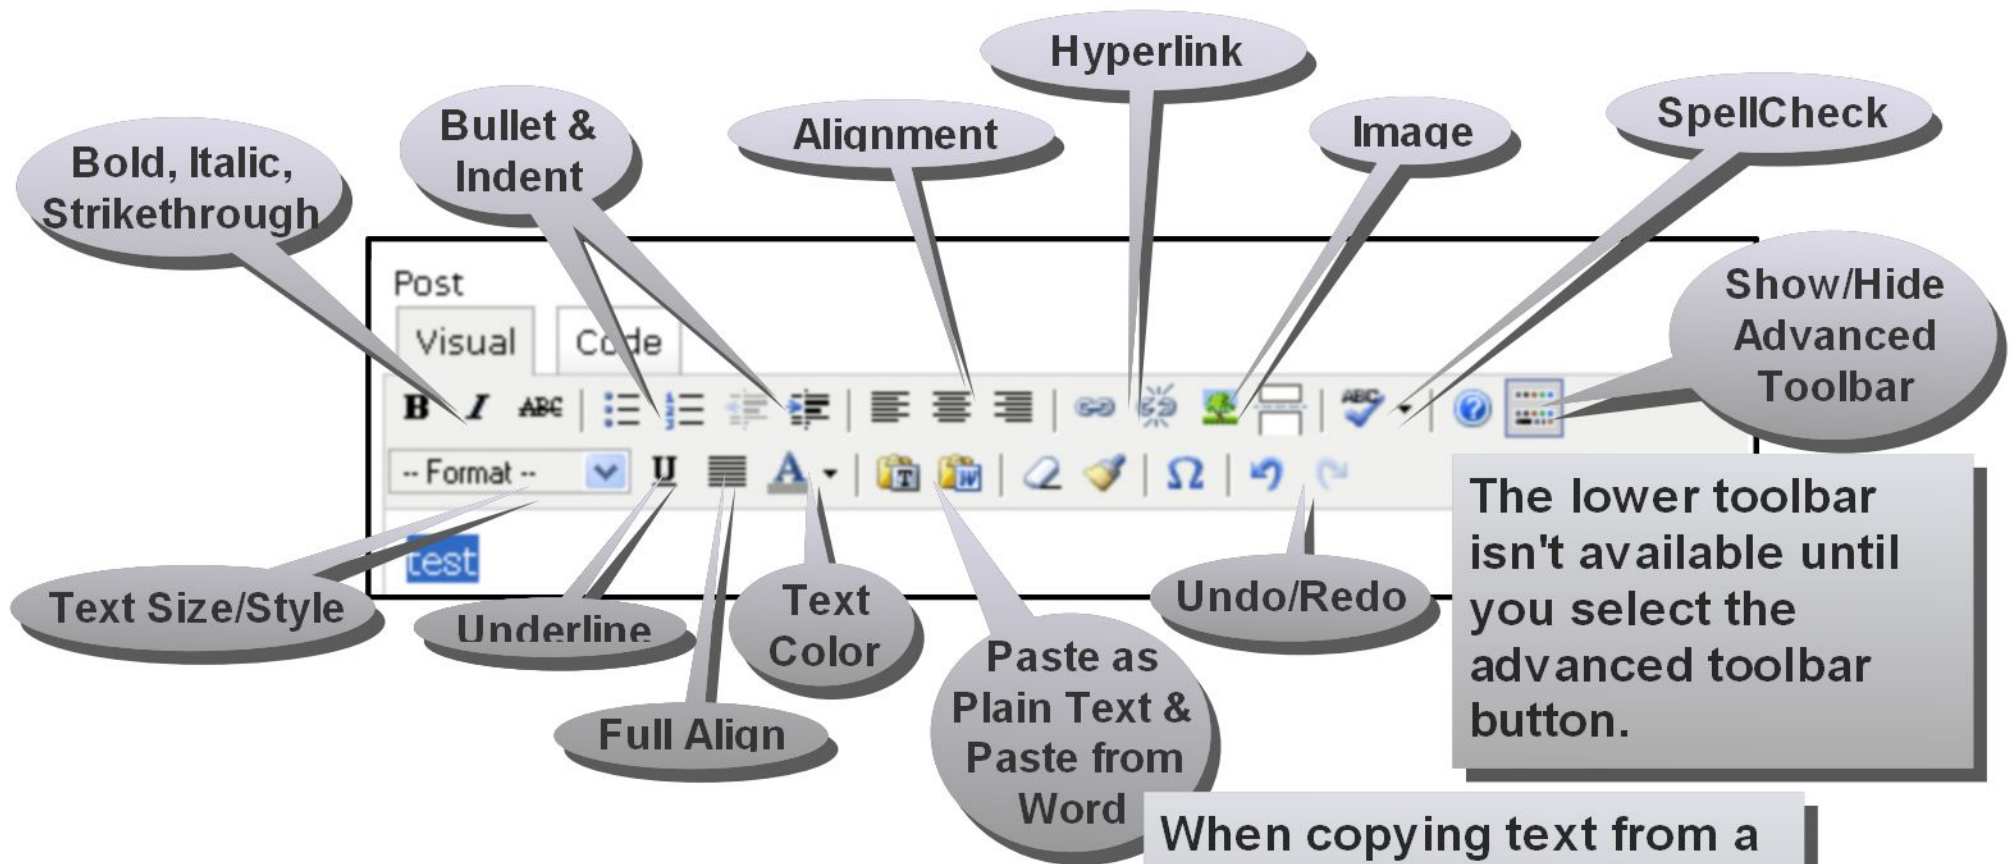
Hyperlink

Bullet & Indent

Alignment

Image

SpellCheck

Bold, Italic, Strikethrough

Post

Visual

Code

Show/Hide Advanced Toolbar

B I ABC

-- Format --

U

A

Ω

test

The lower toolbar isn't available until you select the advanced toolbar button.

Text Size/Style

Underline

Text Color

Undo/Redo

Paste as Plain Text & Paste from Word

Full Align

When copying text from a